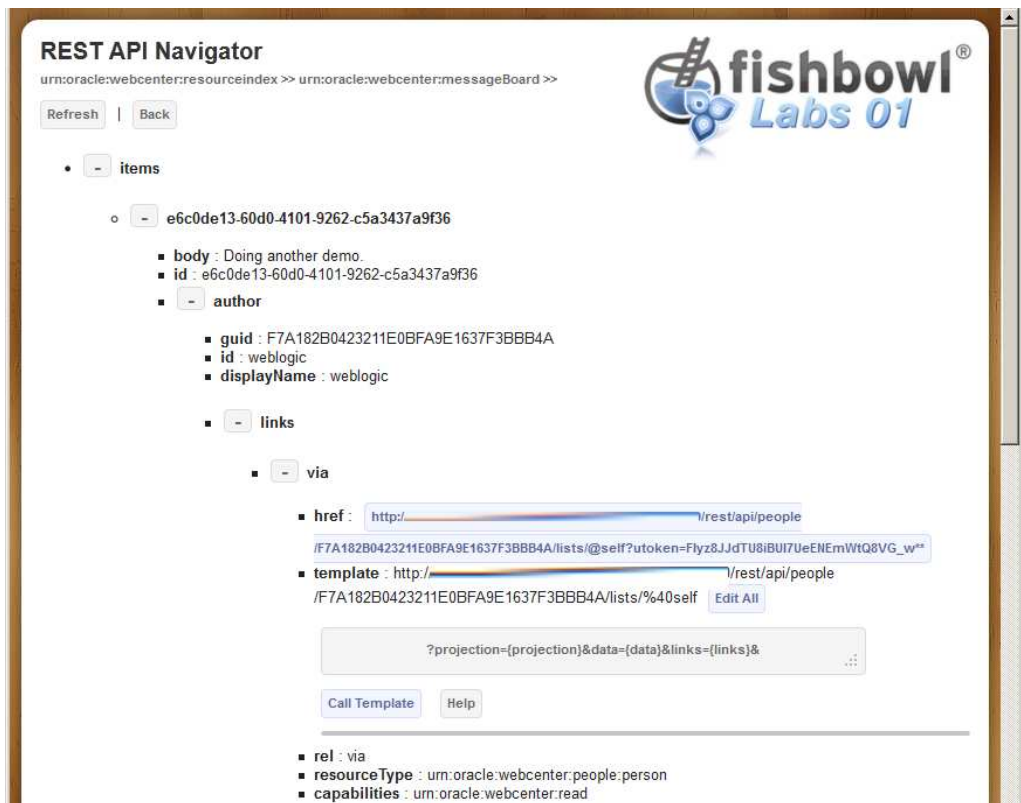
REST API Navigator
urn:oracle:webcenter:resourceindex >> urn:oracle:webcenter:messageBoard >>

Refresh | Back

fishbowl®
Labs 01

- items

- e6c0de13-60d0-4101-9262-c5a3437a9f36

- body : Doing another demo.
- id : e6c0de13-60d0-4101-9262-c5a3437a9f36
- author

- guid : F7A182B0423211E0BFA9E1637F3BBB4A
- id : weblogic
- displayName : weblogic

- links

- via

- href : http:/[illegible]/rest/api/people/F7A182B0423211E0BFA9E1637F3BBB4A/lists/@self?utoken=Flyz8JJdTU8iBUI7UeENEmWtQ8VG_w**
- template : http:/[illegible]/rest/api/people/F7A182B0423211E0BFA9E1637F3BBB4A/lists/%40self Edit All

?projection={projection}&data={data}&links={links}&

Call Template Help

- rel : via
- resourceType : urn:oracle:webcenter:people:person
- capabilities : urn:oracle:webcenter:read